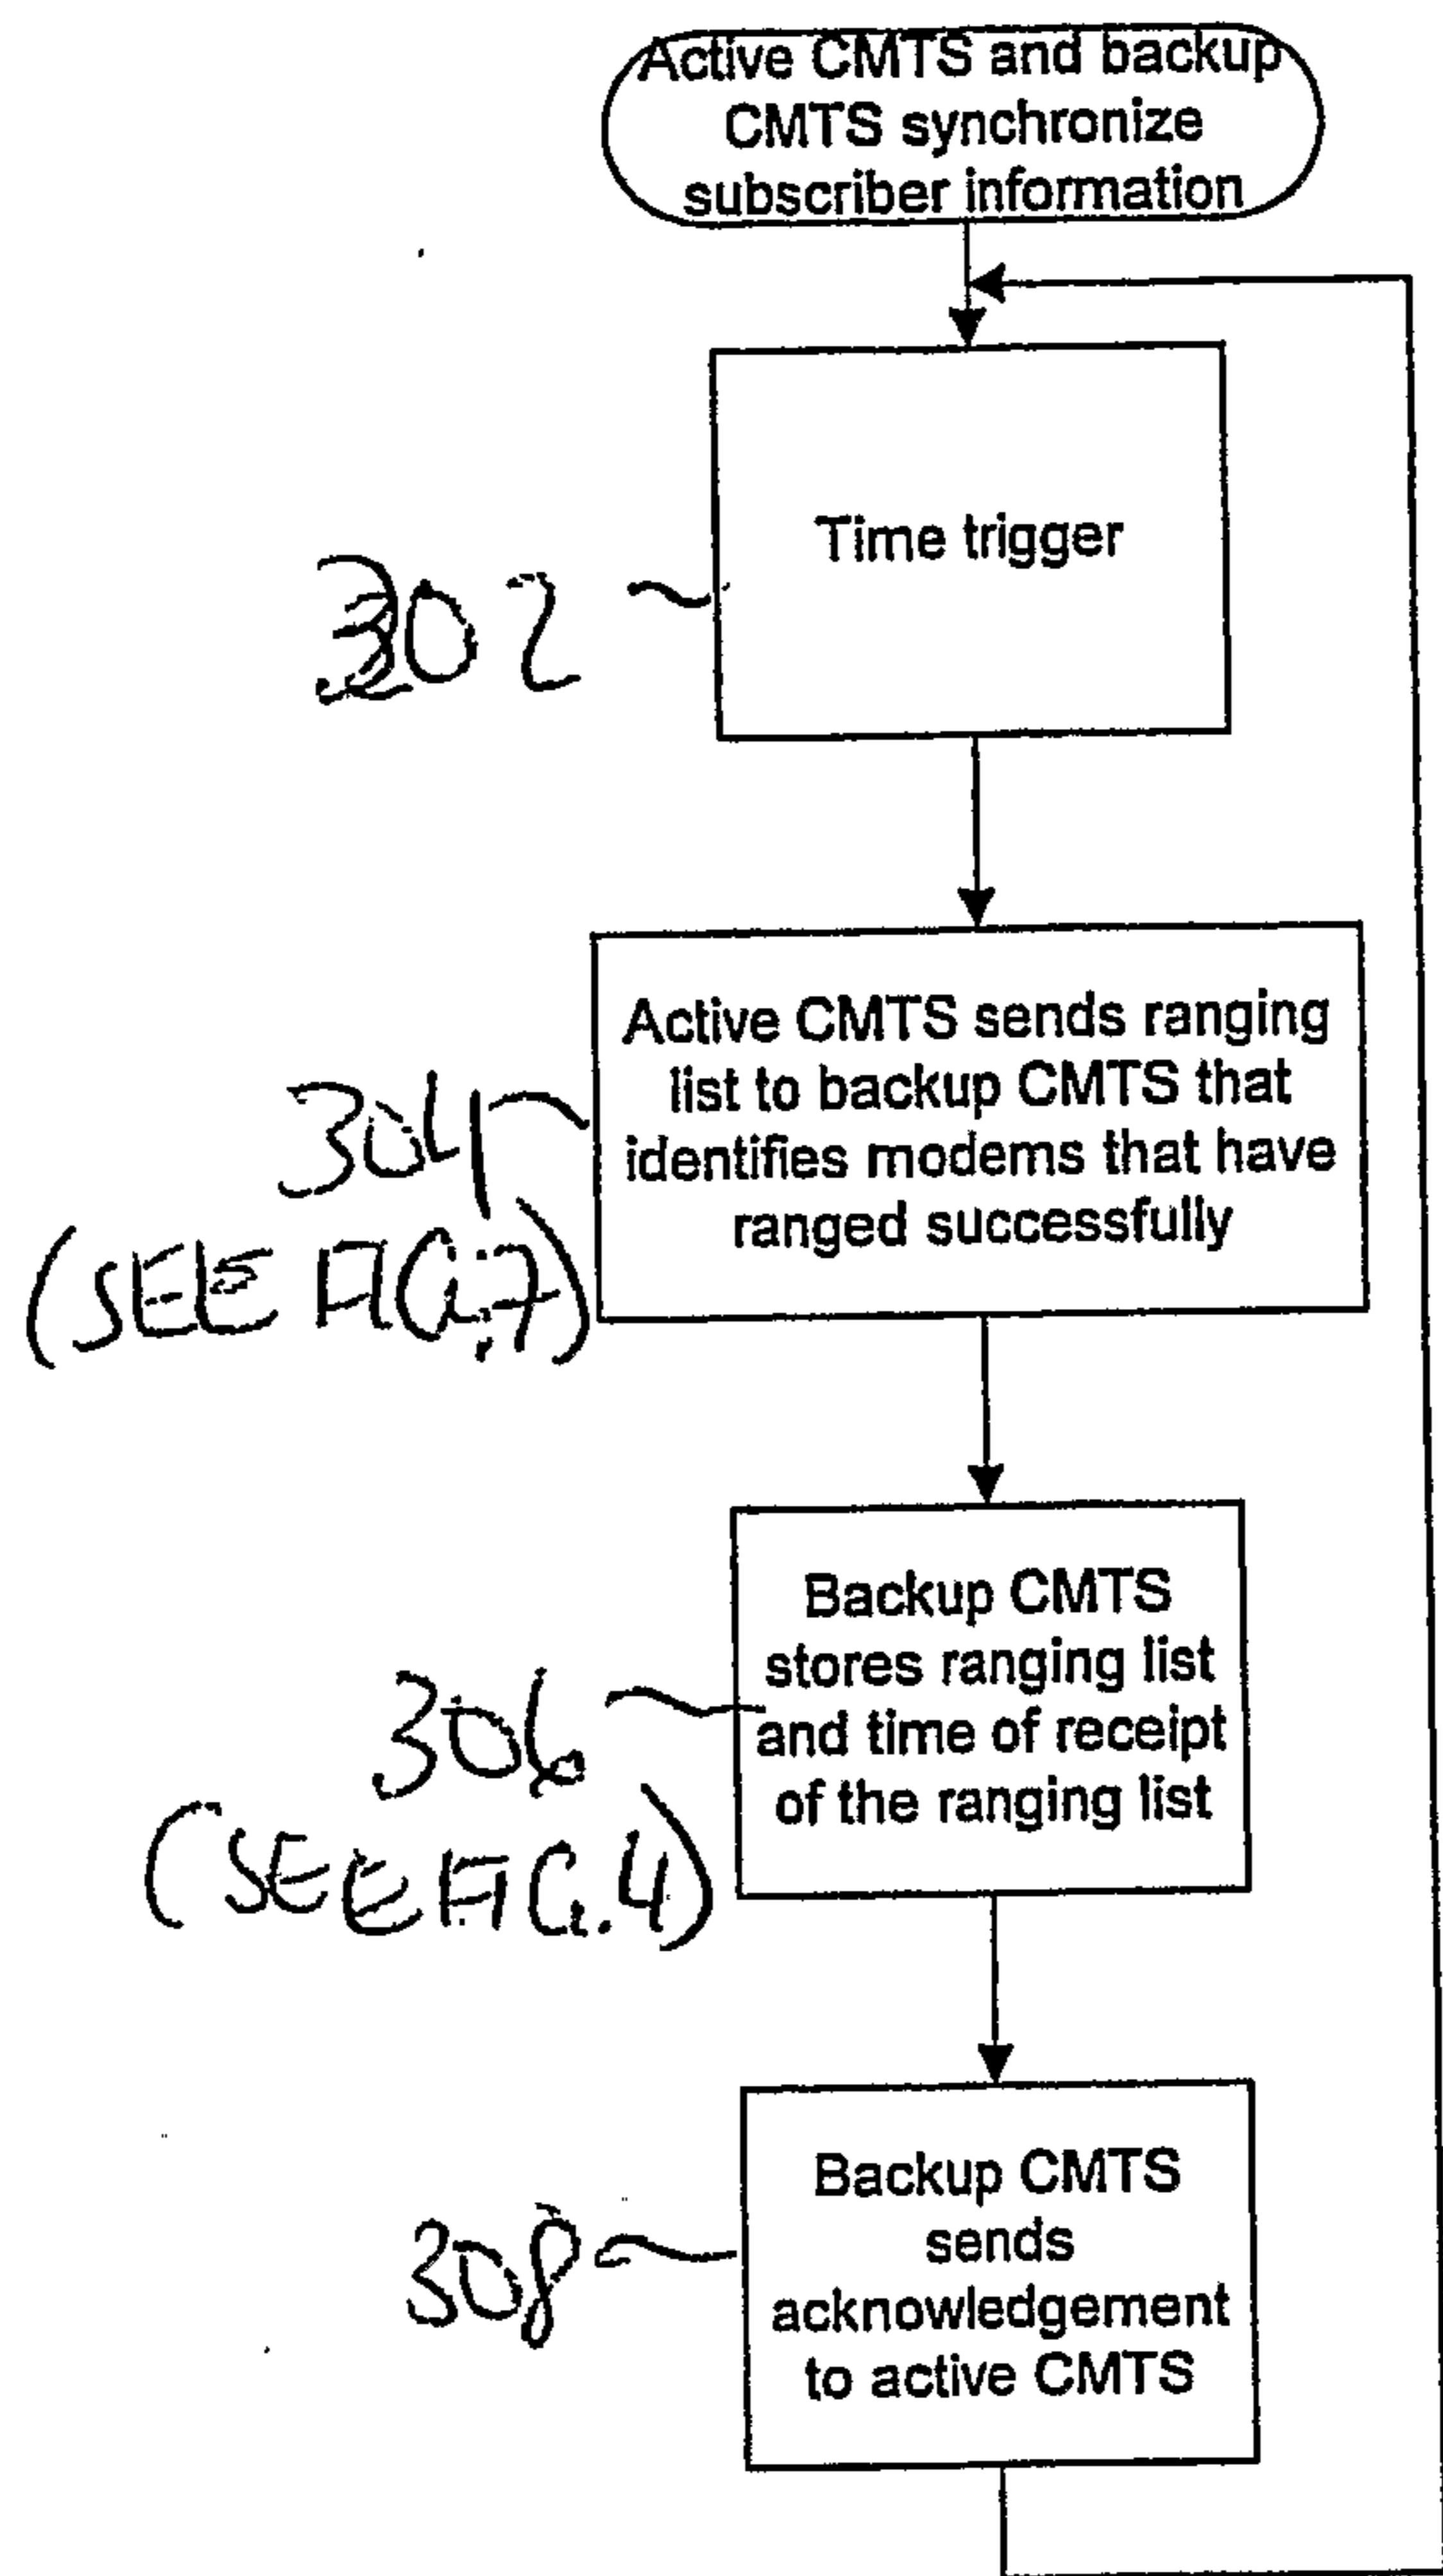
Active CMTS and backup CMTS synchronize subscriber information

Time trigger

302

Active CMTS sends ranging list to backup CMTS that identifies modems that have ranged successfully

304
(SEE FIG.7)

Backup CMTS stores ranging list and time of receipt of the ranging list

306
(SEE FIG.4)

Backup CMTS sends acknowledgement to active CMTS

308